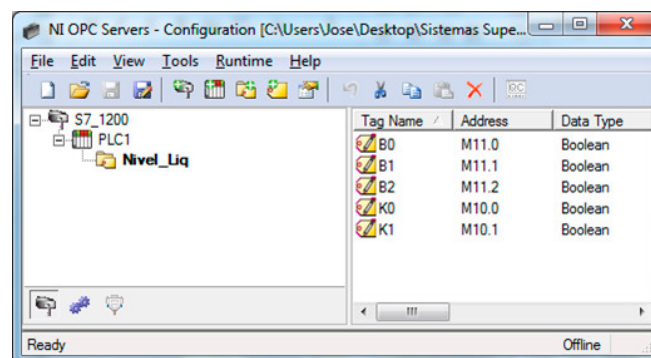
NI OPC Servers - Configuration [C:\Users\Jose\Desktop\Sistemas Supe...

File Edit View Tools Runtime Help

S7_1200
PLC1
Nivel_Liq

| Tag Name | Address | Data Type |
|---|---|---|
| B0 | M11.0 | Boolean |
| B1 | M11.1 | Boolean |
| B2 | M11.2 | Boolean |
| K0 | M10.0 | Boolean |
| K1 | M10.1 | Boolean |

Ready Offline